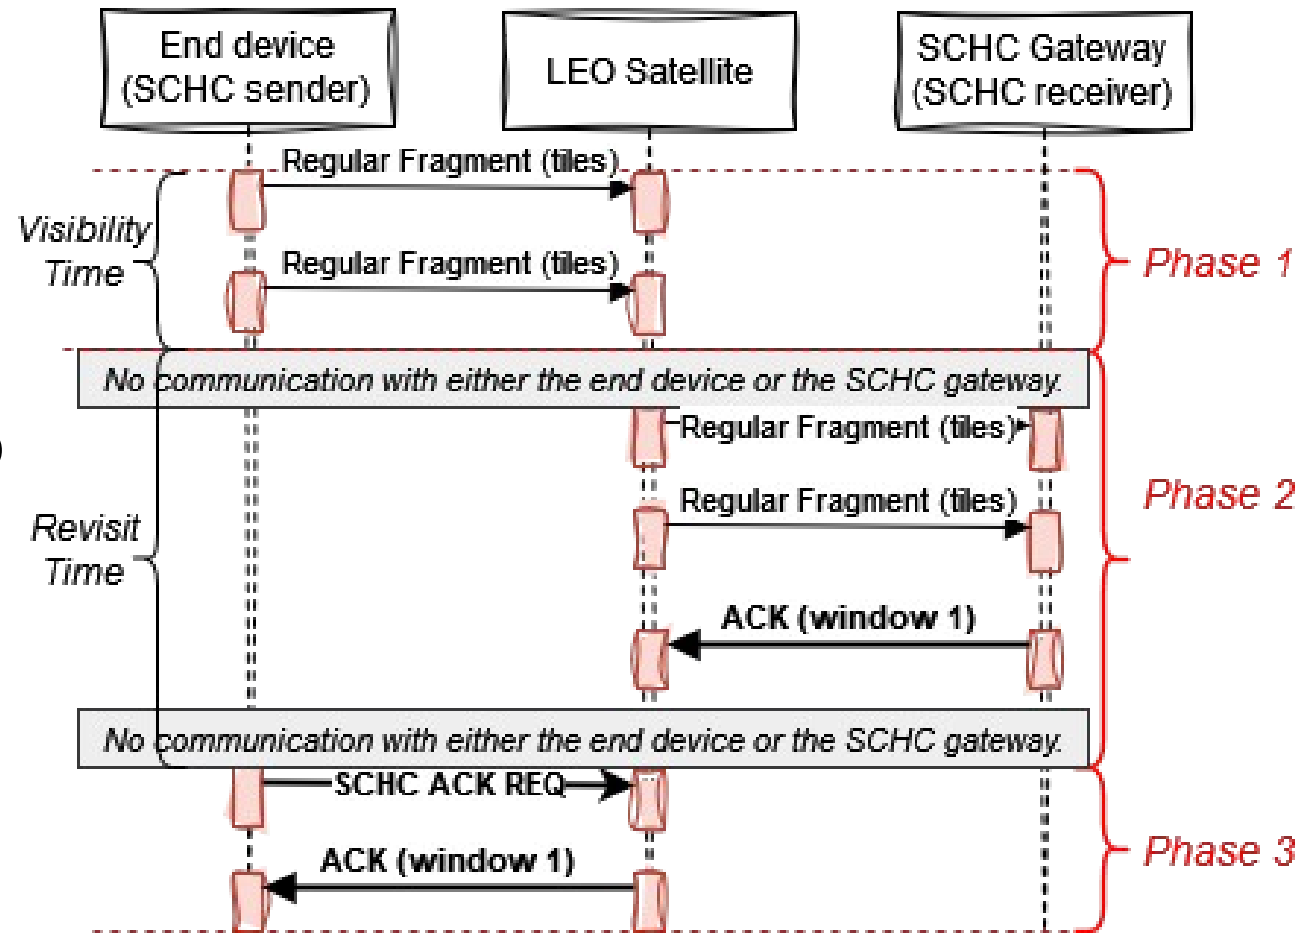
End device (SCHC sender)

LEO Satellite

SCHC Gateway (SCHC receiver)

Regular Fragment (tiles)

Visibility Time

Regular Fragment (tiles)

Phase 1

No communication with either the end device or the SCHC gateway.

Regular Fragment (tiles)

Regular Fragment (tiles)

Revisit Time

Phase 2

ACK (window 1)

No communication with either the end device or the SCHC gateway.

SCHC ACK REQ

Phase 3

ACK (window 1)